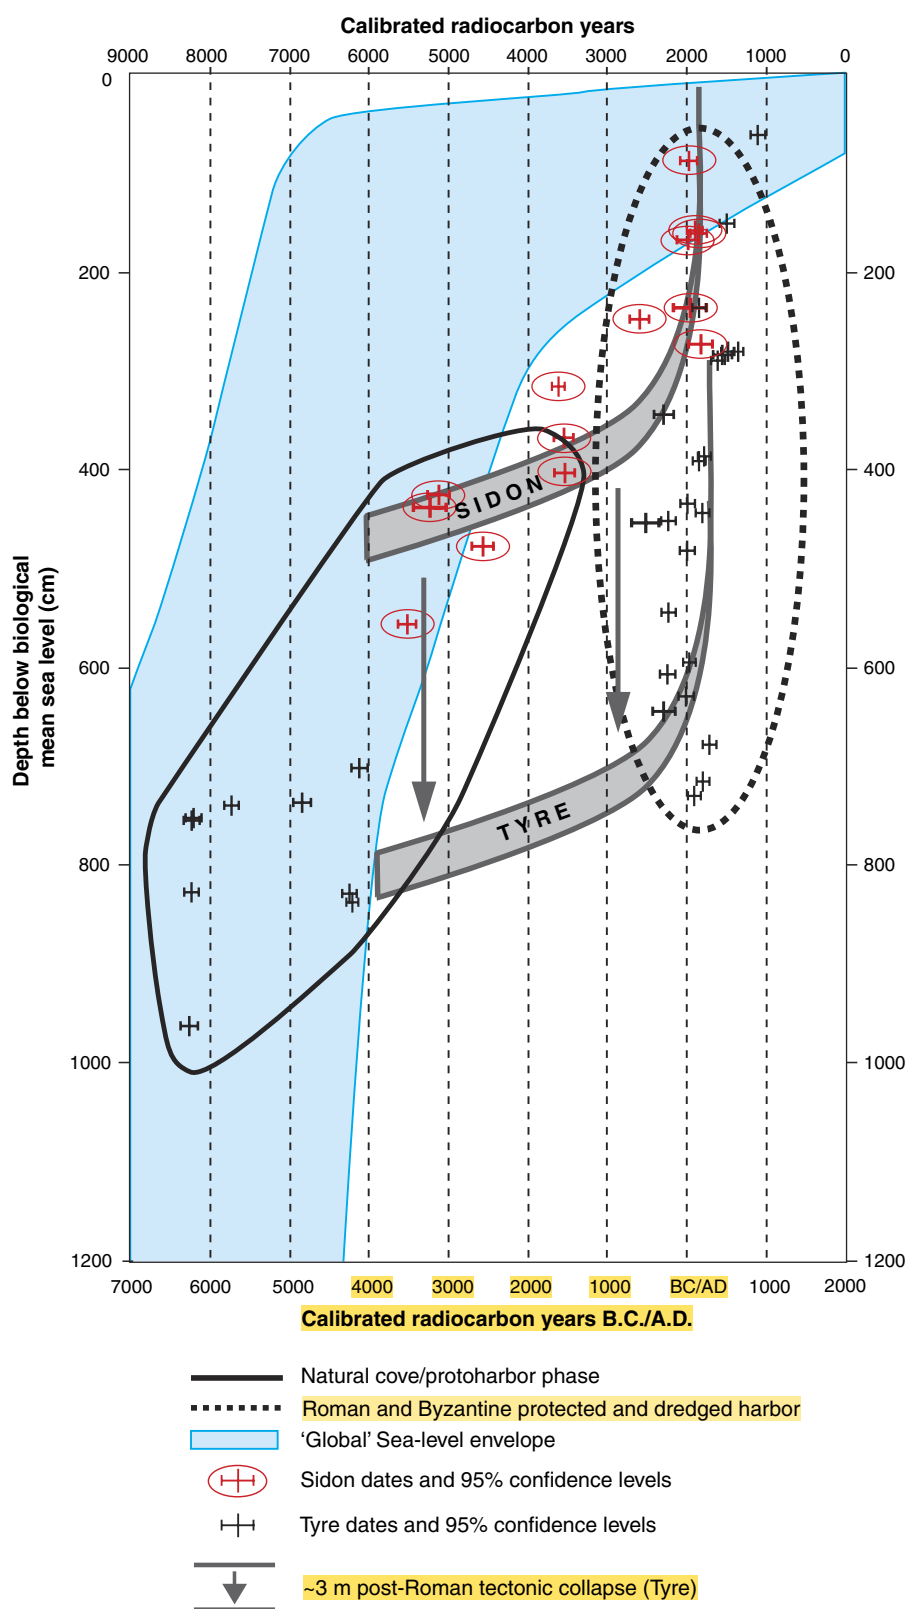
Calibrated radiocarbon years

9000 8000 7000 6000 5000 4000 3000 2000 1000 0

0
200
400
600
800
1000
1200

Depth below biological mean sea level (cm)

SIDON

TYRE

7000 6000 5000 4000 3000 2000 1000 BC/AD 1000 2000

Calibrated radiocarbon years B.C./A.D.

Natural cove/protoharbor phase
Roman and Byzantine protected and dredged harbor
'Global' Sea-level envelope
Sidon dates and 95% confidence levels
Tyre dates and 95% confidence levels
~3 m post-Roman tectonic collapse (Tyre)